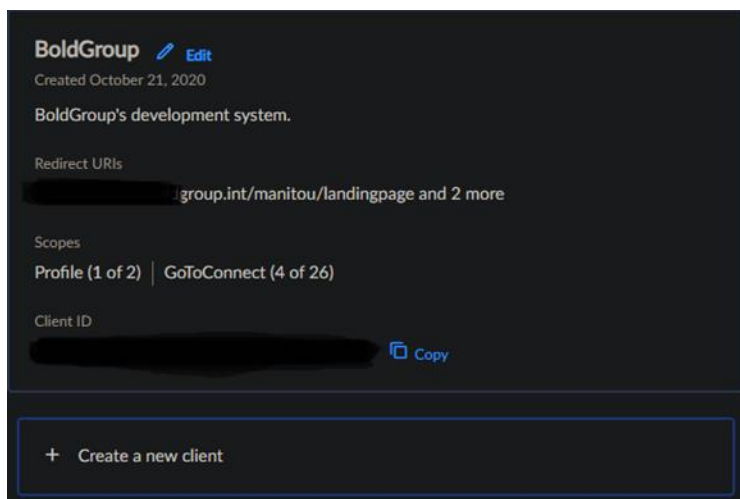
BoldGroup Edit
Created October 21, 2020

BoldGroup's development system.

Redirect URIs
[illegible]group.int/manitou/landingpage and 2 more

Scopes
Profile (1 of 2) | GoToConnect (4 of 26)

Client ID
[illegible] Copy

+ Create a new client